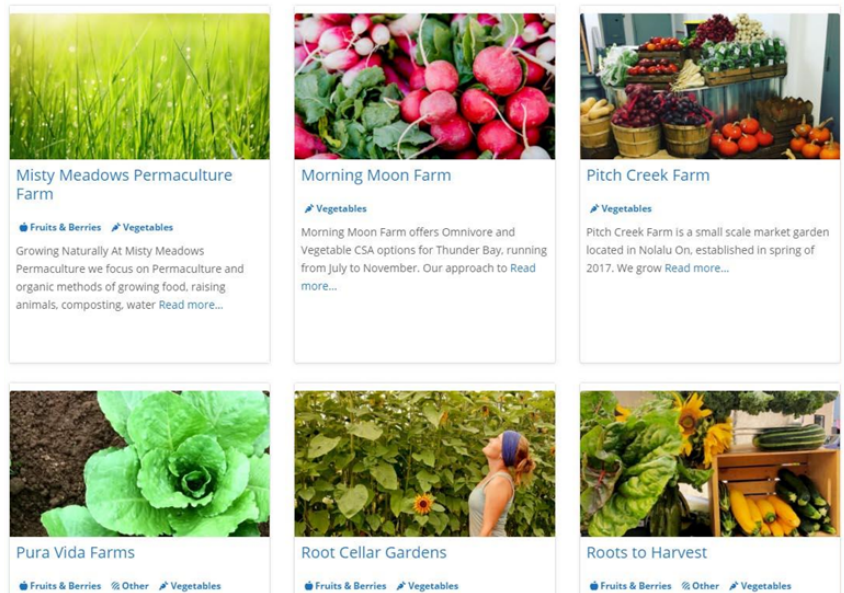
Misty Meadows Permaculture Farm

Fruits & Berries Vegetables

Growing Naturally At Misty Meadows Permaculture we focus on Permaculture and organic methods of growing food, raising animals, composting, water Read more...

Morning Moon Farm

Vegetables

Morning Moon Farm offers Omnivore and Vegetable CSA options for Thunder Bay, running from July to November. Our approach to Read more...

Pitch Creek Farm

Vegetables

Pitch Creek Farm is a small scale market garden located in Nolalu On, established in spring of 2017. We grow Read more...

Pura Vida Farms

Fruits & Berries Other Vegetables

Root Cellar Gardens

Fruits & Berries Vegetables

Roots to Harvest

Fruits & Berries Other Vegetables